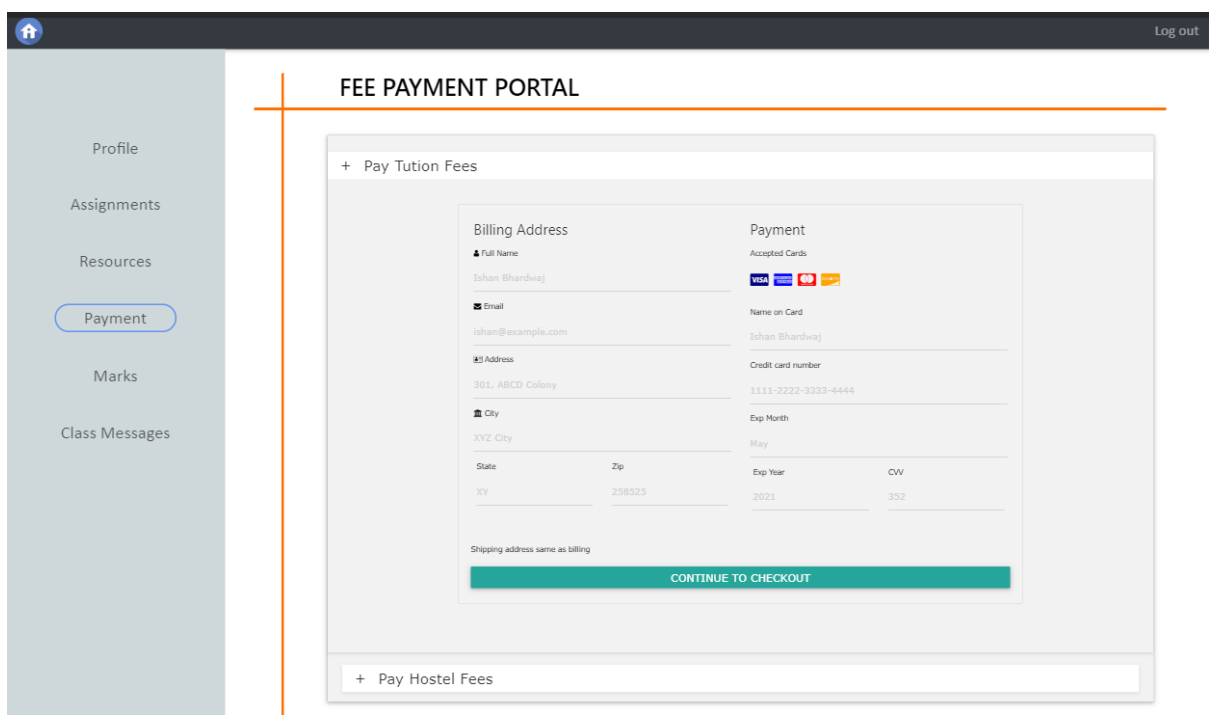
Log out

Profile

Assignments

Resources

Payment

Marks

Class Messages

FEE PAYMENT PORTAL

+ Pay Tution Fees

Billing Address

Full Name

Ishan Bhardwaj

Email

ishan@example.com

Address

301, ABCD Colony

City

XYZ City

State

XY

Zip

258525

Payment

Accepted Cards

VISA

Name on Card

Ishan Bhardwaj

Credit card number

1111-2222-3333-4444

Exp Month

May

Exp Year

2021

CVV

352

Shipping address same as billing

CONTINUE TO CHECKOUT

+ Pay Hostel Fees